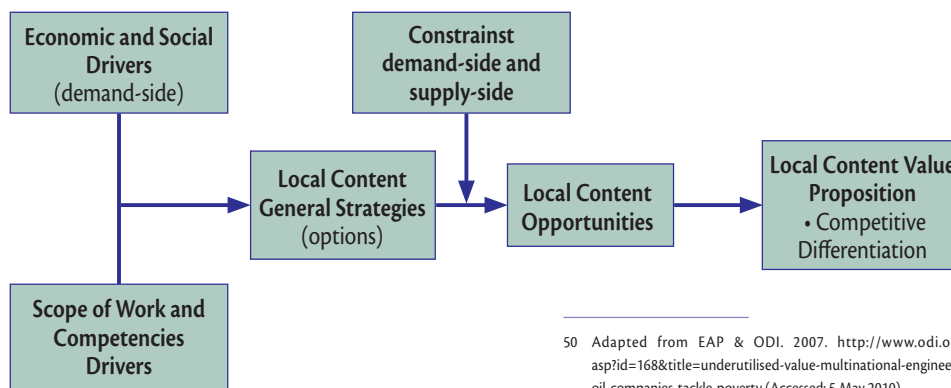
Economic and Social Drivers (demand-side)

Constrainst demand-side and supply-side

Local Content General Strategies (options)

Local Content Opportunities

Local Content Value Proposition
• Competitive Differentiation

Scope of Work and Competencies Drivers

50 Adapted from EAP & ODI. 2007. http://www.odi.o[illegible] asp?id=168&title=underutilised-value-multinational-enginee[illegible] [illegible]